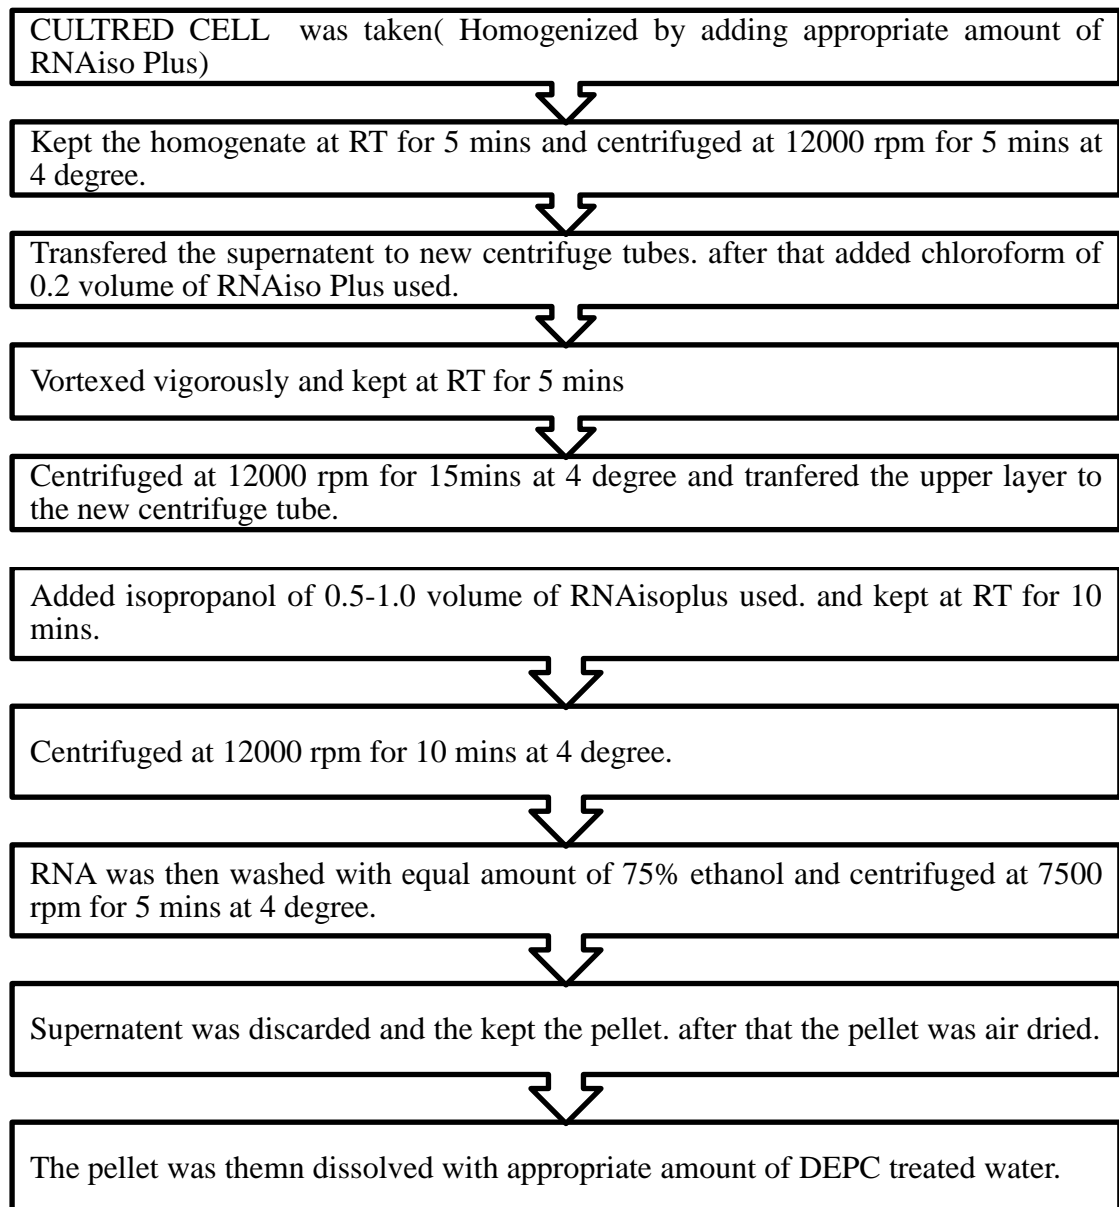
CULTRED CELL was taken( Homogenized by adding appropriate amount of RNAiso Plus)

Kept the homogenate at RT for 5 mins and centrifuged at 12000 rpm for 5 mins at 4 degree.

Transfered the supernatent to new centrifuge tubes. after that added chloroform of 0.2 volume of RNAiso Plus used.

Vortexed vigorously and kept at RT for 5 mins

Centrifuged at 12000 rpm for 15mins at 4 degree and tranfered the upper layer to the new centrifuge tube.

Added isopropanol of 0.5-1.0 volume of RNAisoplus used. and kept at RT for 10 mins.

Centrifuged at 12000 rpm for 10 mins at 4 degree.

RNA was then washed with equal amount of 75% ethanol and centrifuged at 7500 rpm for 5 mins at 4 degree.

Supernatent was discarded and the kept the pellet. after that the pellet was air dried.

The pellet was themn dissolved with appropriate amount of DEPC treated water.